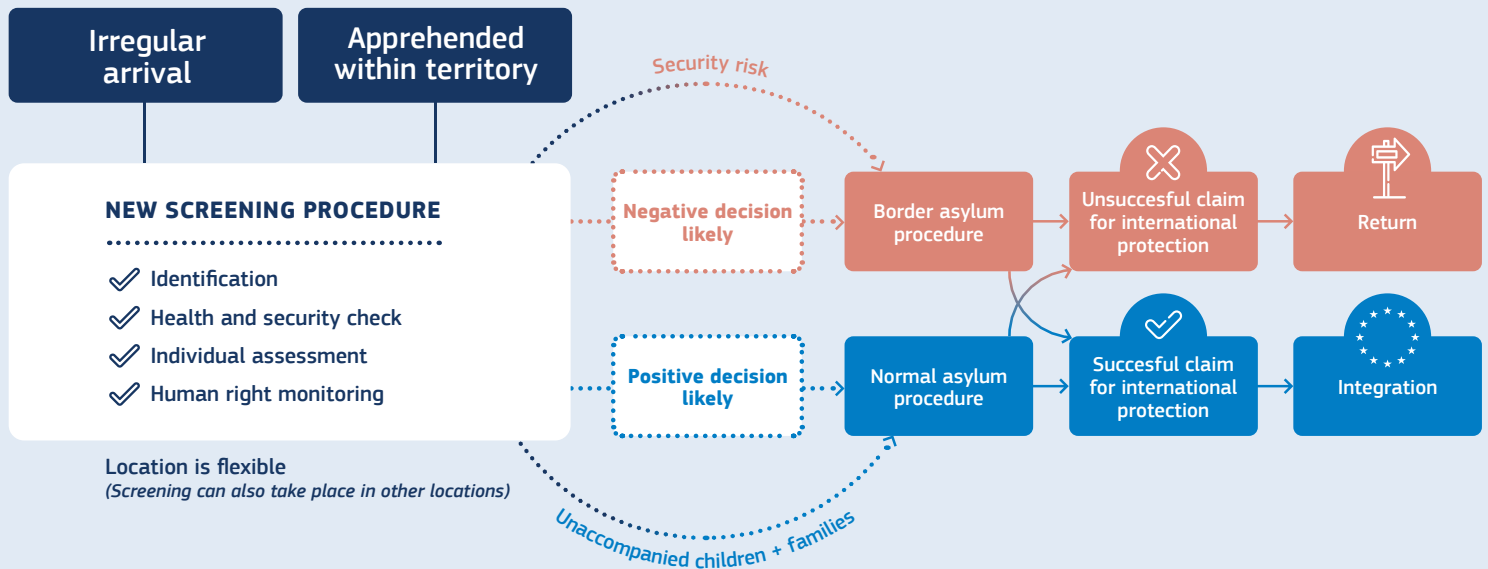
Irregular arrival

Apprehended within territory

Security risk

NEW SCREENING PROCEDURE

Identification

Health and security check

Individual assessment

Human right monitoring

Negative decision likely

Border asylum procedure

Unsuccesful claim for international protection

Return

Positive decision likely

Normal asylum procedure

Succesful claim for international protection

Integration

Location is flexible
*(Screening can also take place in other locations)*

Unaccompanied children + families